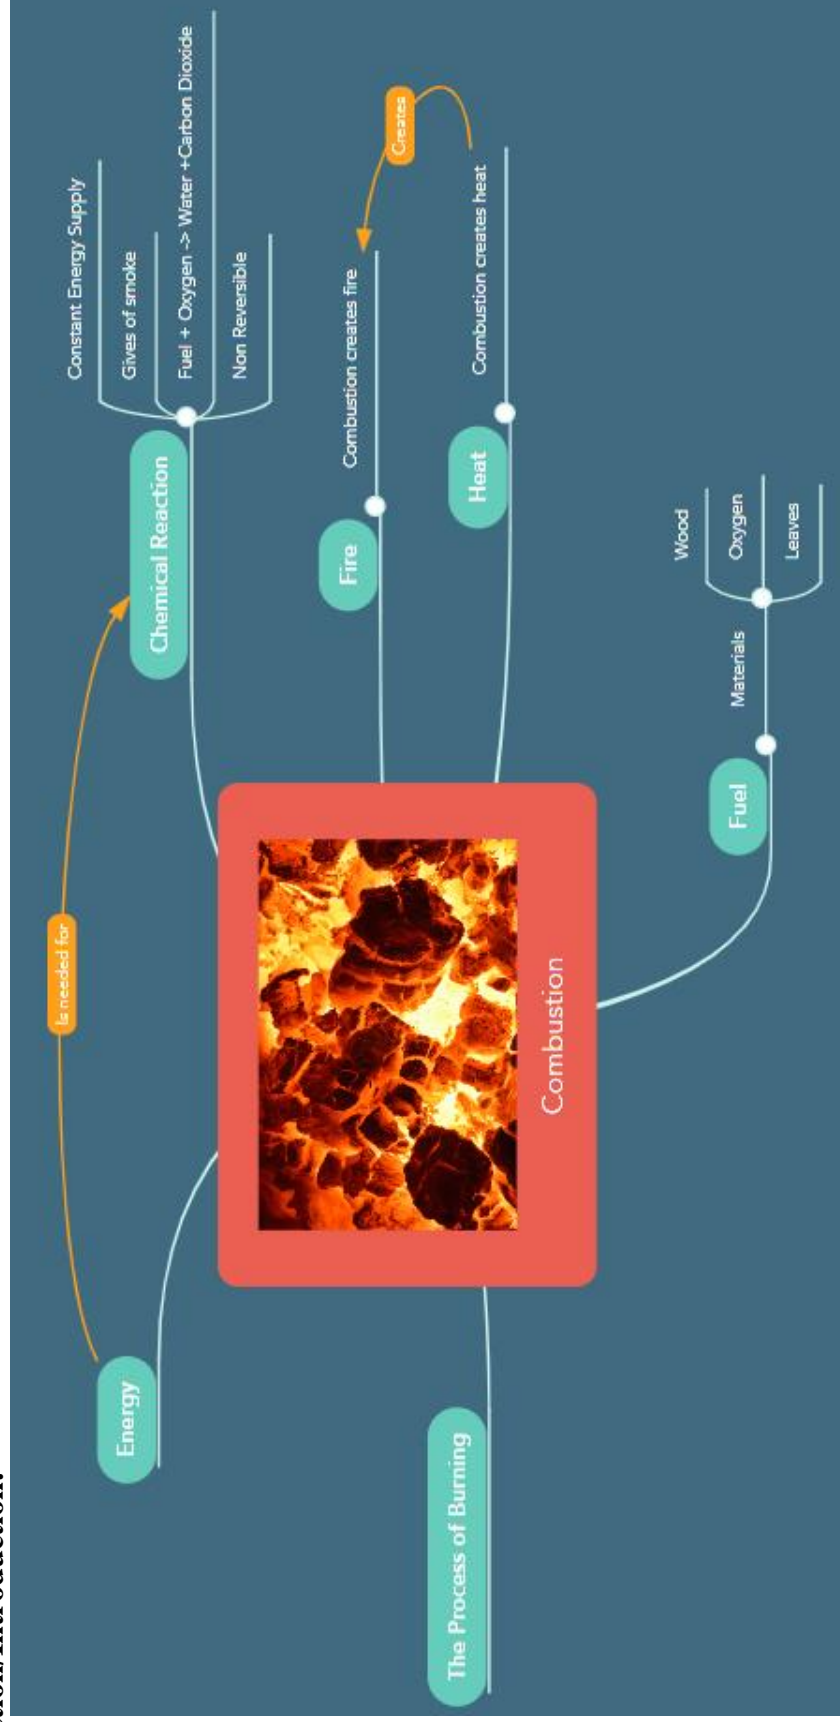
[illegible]
Combustion
Energy
Is needed for
Chemical Reaction
Constant Energy Supply
Gives of smoke
Fuel + Oxygen -> Water +Carbon Dioxide
Non Reversible
Fire
Combustion creates fire
Creates
Heat
Combustion creates heat
Fuel
Materials
Wood
Oxygen
Leaves
The Process of Burning